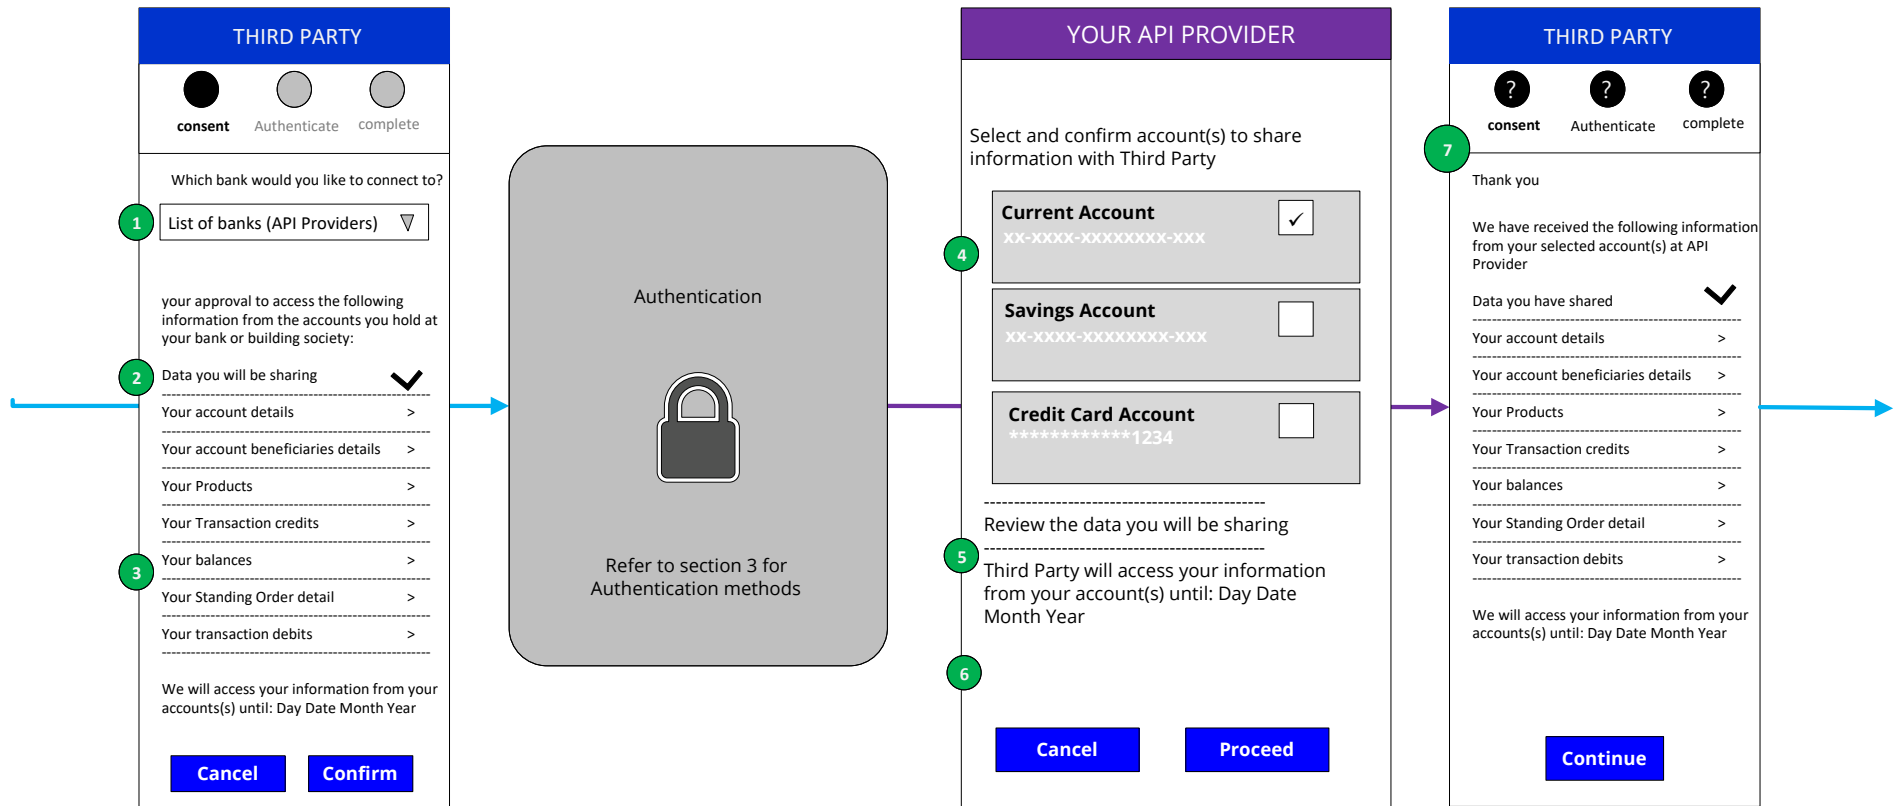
THIRD PARTY

consent Authenticate complete

Which bank would you like to connect to?

1 List of banks (API Providers)

your approval to access the following information from the accounts you hold at your bank or building society:

2 Data you will be sharing

Your account details >

Your account beneficiaries details >

Your Products >

Your Transaction credits >

3 Your balances >

Your Standing Order detail >

Your transaction debits >

We will access your information from your accounts(s) until: Day Date Month Year

Cancel Confirm

Authentication

Refer to section 3 for Authentication methods

YOUR API PROVIDER

Select and confirm account(s) to share information with Third Party

4 Current Account ✓
XX-XXXX-XXXXXXXX-XXX

Savings Account
XX-XXXX-XXXXXXXX-XXX

Credit Card Account
************1234

Review the data you will be sharing

5 Third Party will access your information from your account(s) until: Day Date Month Year

6

Cancel Proceed

THIRD PARTY

? ? ?
consent Authenticate complete

7

Thank you

We have received the following information from your selected account(s) at API Provider

Data you have shared

Your account details >

Your account beneficiaries details >

Your Products >

Your Transaction credits >

Your balances >

Your Standing Order detail >

Your transaction debits >

We will access your information from your accounts(s) until: Day Date Month Year

Continue